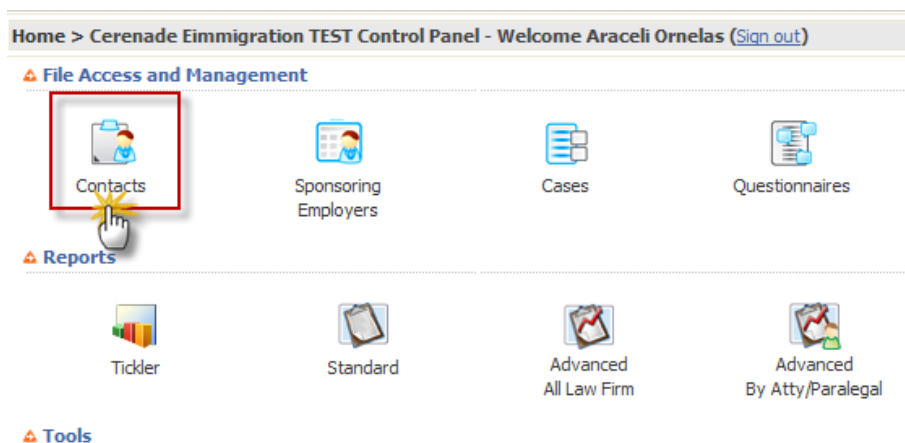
Home > Cerenade Eimmigration TEST Control Panel - Welcome Araceli Ornelas (Sign out)

File Access and Management

Contacts

Sponsoring Employers

Cases

Questionnaires

Reports

Tickler

Standard

Advanced All Law Firm

Advanced By Atty/Paralegal

Tools